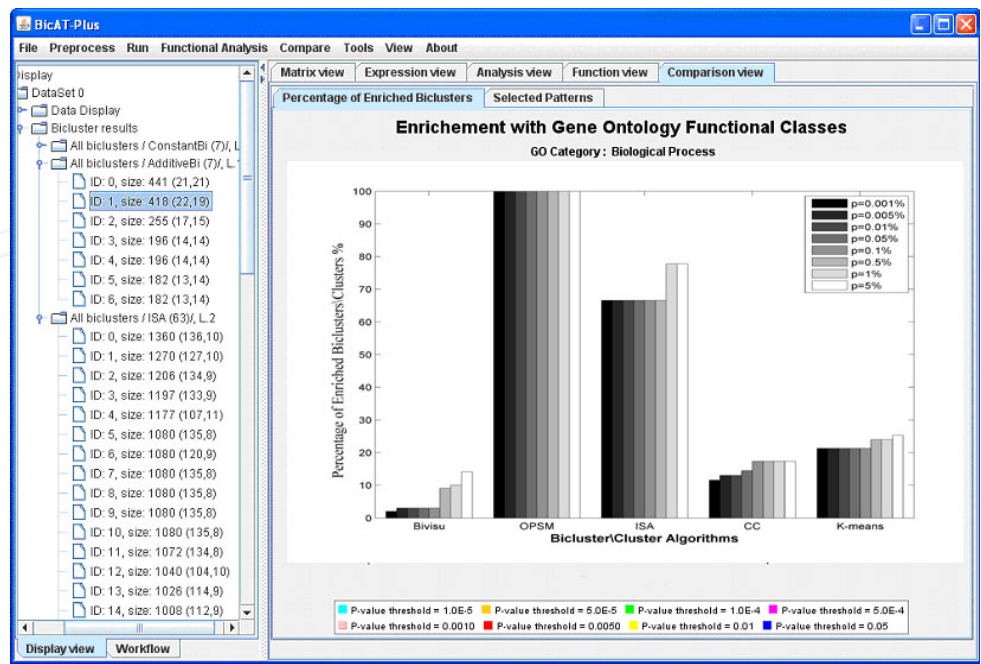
BicAT-Plus

File Preprocess Run Functional Analysis Compare Tools View About

Display
DataSet 0
Data Display
Bicluster results
All biclusters / ConstantBi (7)/, L
All biclusters / AdditiveBi (7)/, L.
ID: 0, size: 441 (21,21)
ID: 1, size: 418 (22,19)
ID: 2, size: 255 (17,15)
ID: 3, size: 196 (14,14)
ID: 4, size: 196 (14,14)
ID: 5, size: 182 (13,14)
ID: 6, size: 182 (13,14)
All biclusters / ISA (63)/, L.2
ID: 0, size: 1360 (136,10)
ID: 1, size: 1270 (127,10)
ID: 2, size: 1206 (134,9)
ID: 3, size: 1197 (133,9)
ID: 4, size: 1177 (107,11)
ID: 5, size: 1080 (135,8)
ID: 6, size: 1080 (120,9)
ID: 7, size: 1080 (135,8)
ID: 8, size: 1080 (135,8)
ID: 9, size: 1080 (135,8)
ID: 10, size: 1080 (135,8)
ID: 11, size: 1072 (134,8)
ID: 12, size: 1040 (104,10)
ID: 13, size: 1026 (114,9)
ID: 14, size: 1008 (112,9)

Display view Workflow

Matrix view Expression view Analysis view Function view Comparison view

Percentage of Enriched Biclusters Selected Patterns

Enrichement with Gene Ontology Functional Classes
GO Category : Biological Process

Percentage of Enriched Biclusters\Clusters %

100
90
80
70
60
50
40
30
20
10
0

p=0.001%
p=0.005%
p=0.01%
p=0.05%
p=0.1%
p=0.5%
p=1%
p=5%

Bivisu OPSM ISA CC K-means
Bicluster\Cluster Algorithms

P-value threshold = 1.0E-5 P-value threshold = 5.0E-5 P-value threshold = 1.0E-4 P-value threshold = 5.0E-4
P-value threshold = 0.0010 P-value threshold = 0.0050 P-value threshold = 0.01 P-value threshold = 0.05